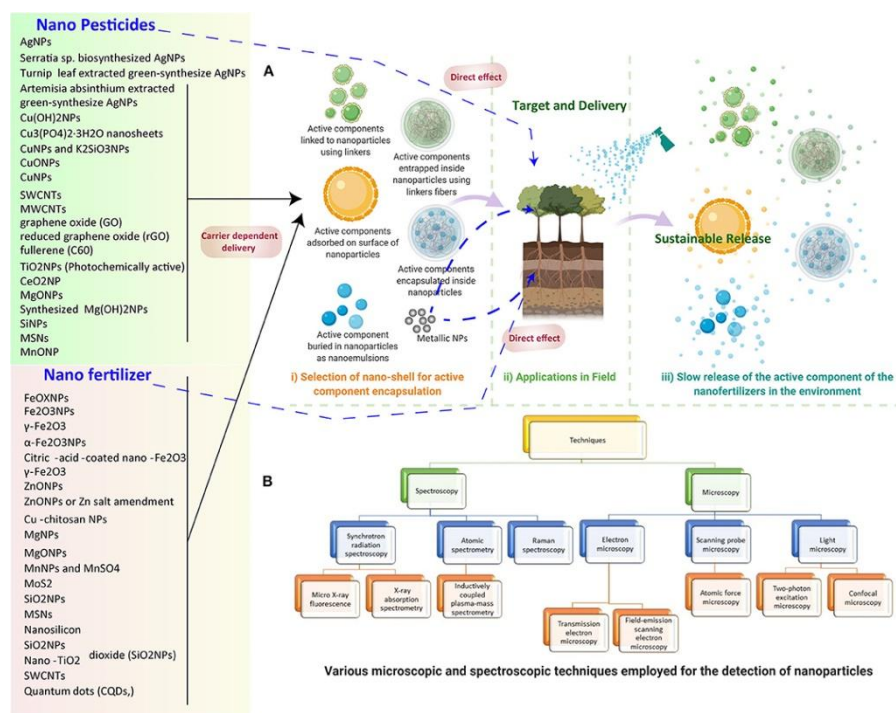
Nano Pesticides

AgNPs
Serratia sp. biosynthesized AgNPs
Turnip leaf extracted green-synthesize AgNPs
Artemisia absinthium extracted green-synthesize AgNPs
Cu(OH)2NPs
Cu3(PO4)2·3H2O nanosheets
CuNPs and K2SiO3NPs
CuONPs
CuNPs
SWCNTs
MWCNTs
graphene oxide (GO)
reduced graphene oxide (rGO)
fullerene (C60)
TiO2NPs (Photochemically active)
CeO2NP
MgONPs
Synthesized Mg(OH)2NPs
SiNPs
MSNs
MnONP

Nano fertilizer

FeOXNPs
Fe2O3NPs
γ-Fe2O3
α-Fe2O3NPs
Citric -acid -coated nano -Fe2O3
γ-Fe2O3
ZnONPs
ZnONPs or Zn salt amendment
Cu -chitosan NPs
MgNPs
MgONPs
MnNPs and MnSO4
MoS2
SiO2NPs
MSNs
Nanosilicon
SiO2NPs
Nano -TiO2 dioxide (SiO2NPs)
SWCNTs
Quantum dots (CQDs,)

A

Carrier dependent delivery

Direct effect

Active components linked to nanoparticles using linkers

Active components entrapped inside nanoparticles using linkers fibers

Active components adsorbed on surface of nanoparticles

Active components encapsulated inside nanoparticles

Active component buried in nanoparticles as nanoemulsions

Metallic NPs

Direct effect

i) Selection of nano-shell for active component encapsulation

Target and Delivery

ii) Applications in Field

Sustainable Release

iii) Slow release of the active component of the nanofertilizers in the environment

B

Techniques

Spectroscopy

Microscopy

Synchrotron radiation spectroscopy

Atomic spectrometry

Raman spectroscopy

Electron microscopy

Scanning probe microscopy

Light microscopy

Micro X-ray fluorescence

X-ray absorption spectrometry

Inductively coupled plasma-mass spectrometry

Transmission electron microscopy

Field-emission scanning electron microscopy

Atomic force microscopy

Two-photon excitation microscopy

Confocal microscopy

Various microscopic and spectroscopic techniques employed for the detection of nanoparticles